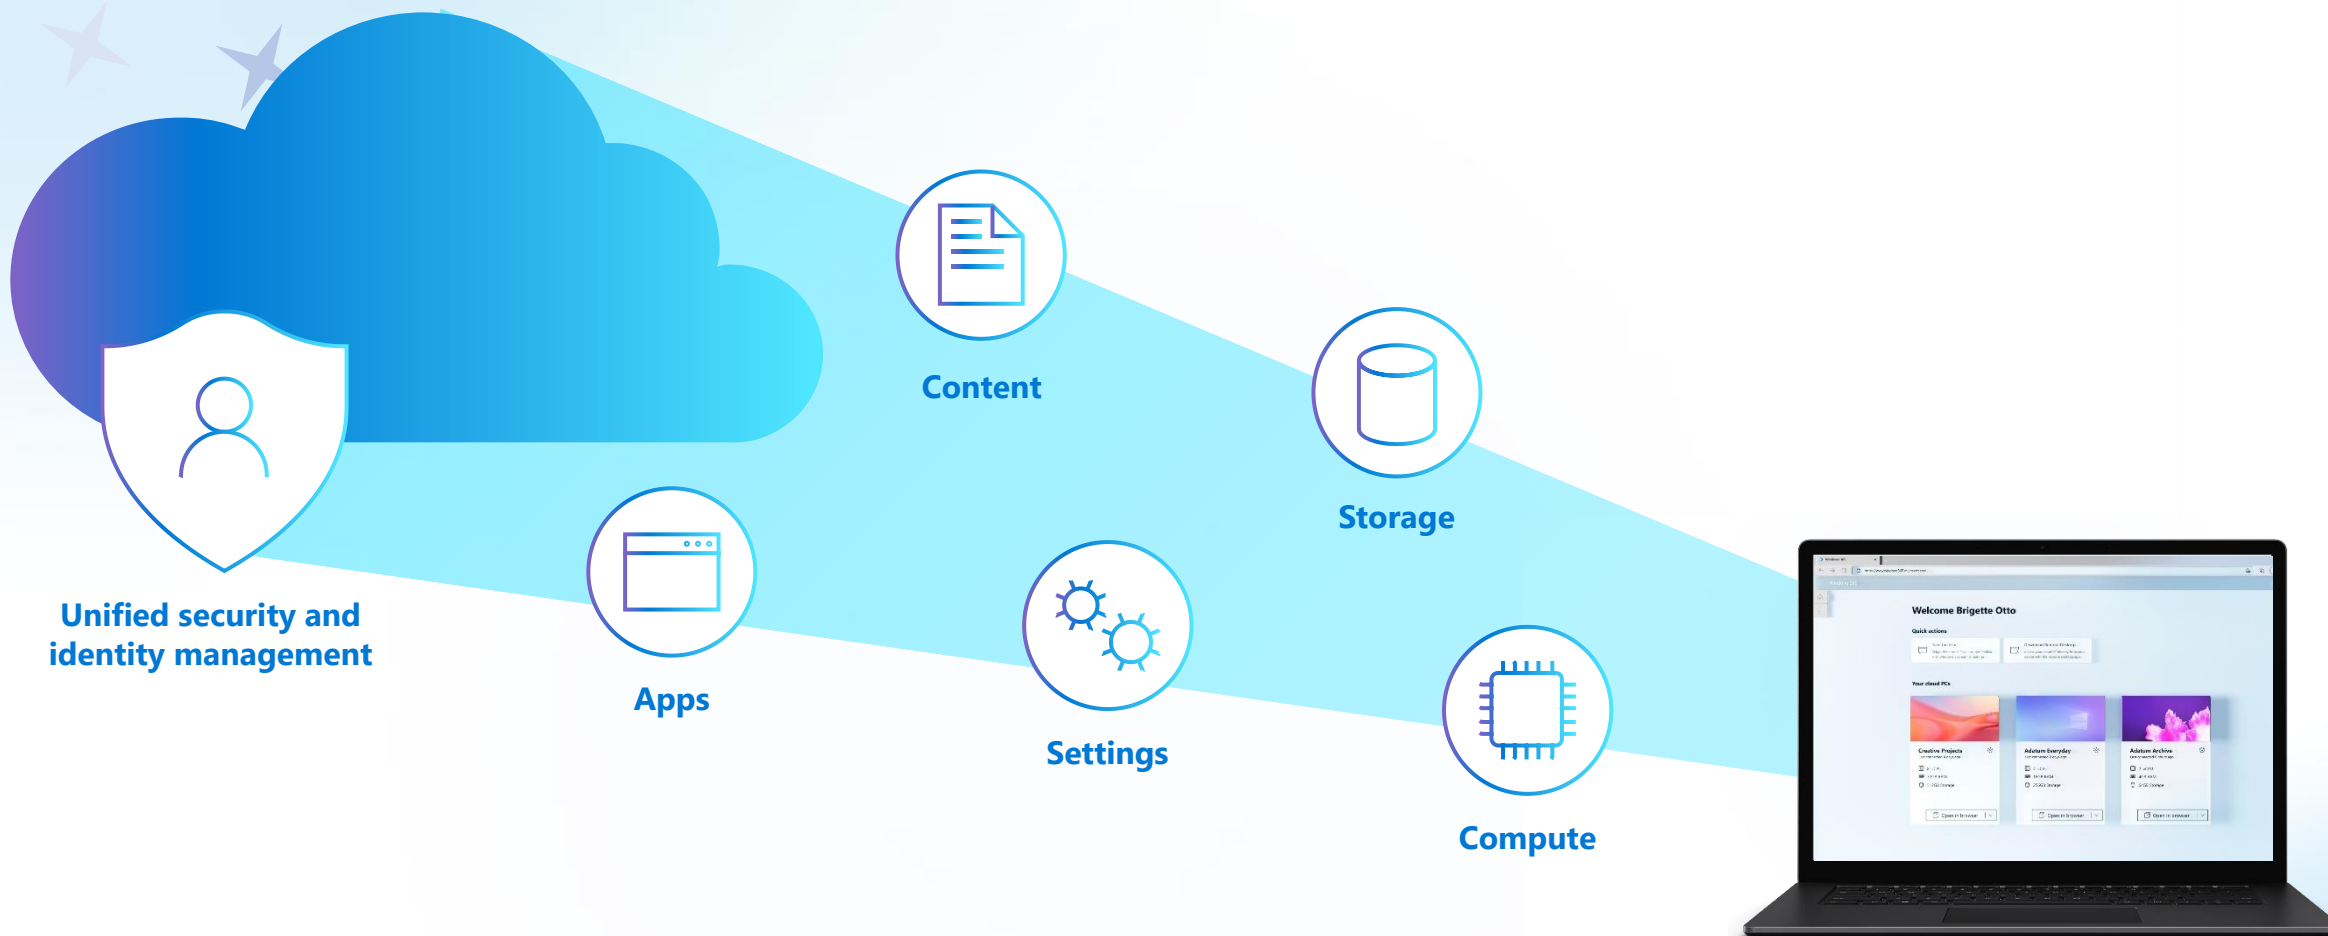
Content

Storage

Unified security and identity management

Apps

Settings

Compute

Welcome Brigette Otto

Quick actions

Your cloud PCs

Creative Projects

Adatum Everyday

Adatum Archive

Open in browser

Open in browser

Open in browser